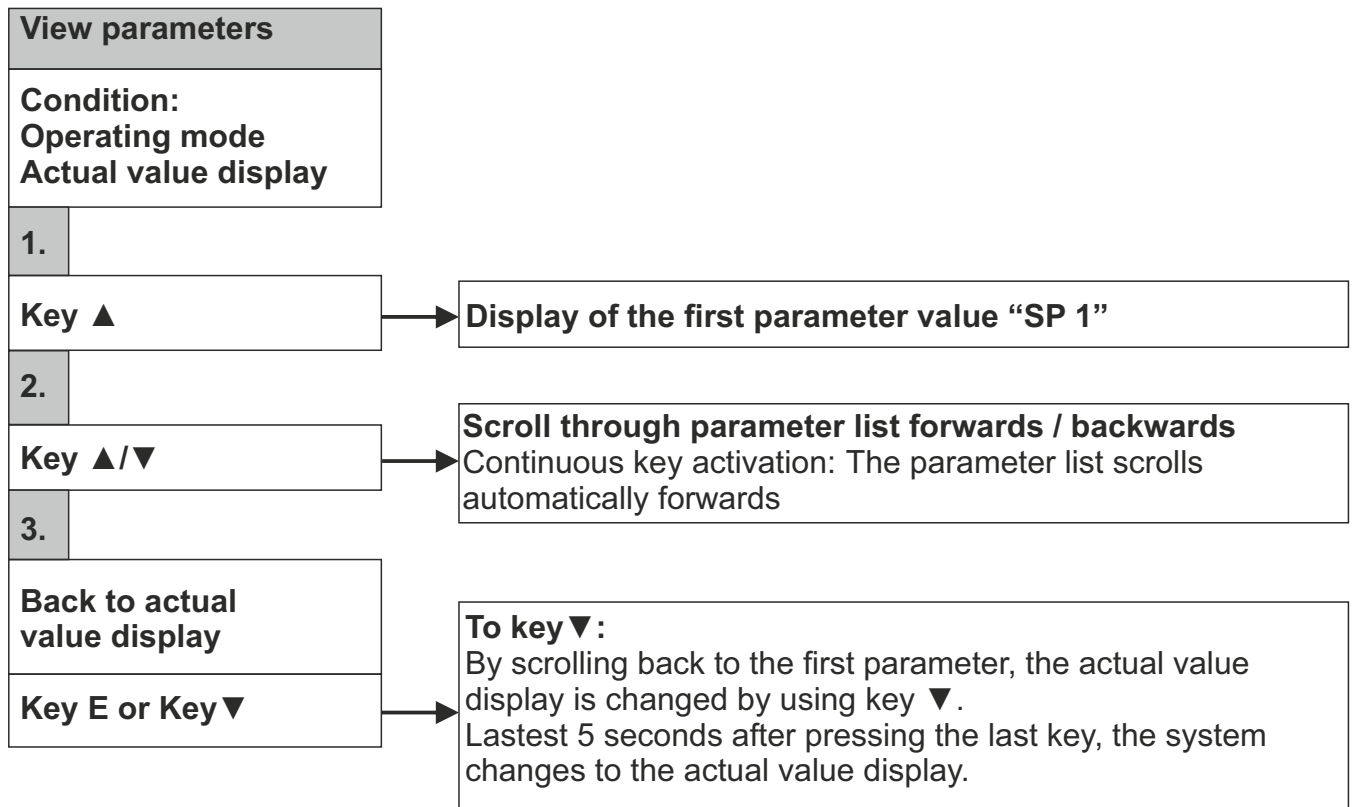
View parameters

Condition:
Operating mode
Actual value display

1.

Key ▲

Display of the first parameter value “SP 1”

2.

Key ▲/▼

Scroll through parameter list forwards / backwards
Continuous key activation: The parameter list scrolls automatically forwards

3.

Back to actual value display

Key E or Key▼

To key▼:
By scrolling back to the first parameter, the actual value display is changed by using key ▼.
Lastest 5 seconds after pressing the last key, the system changes to the actual value display.